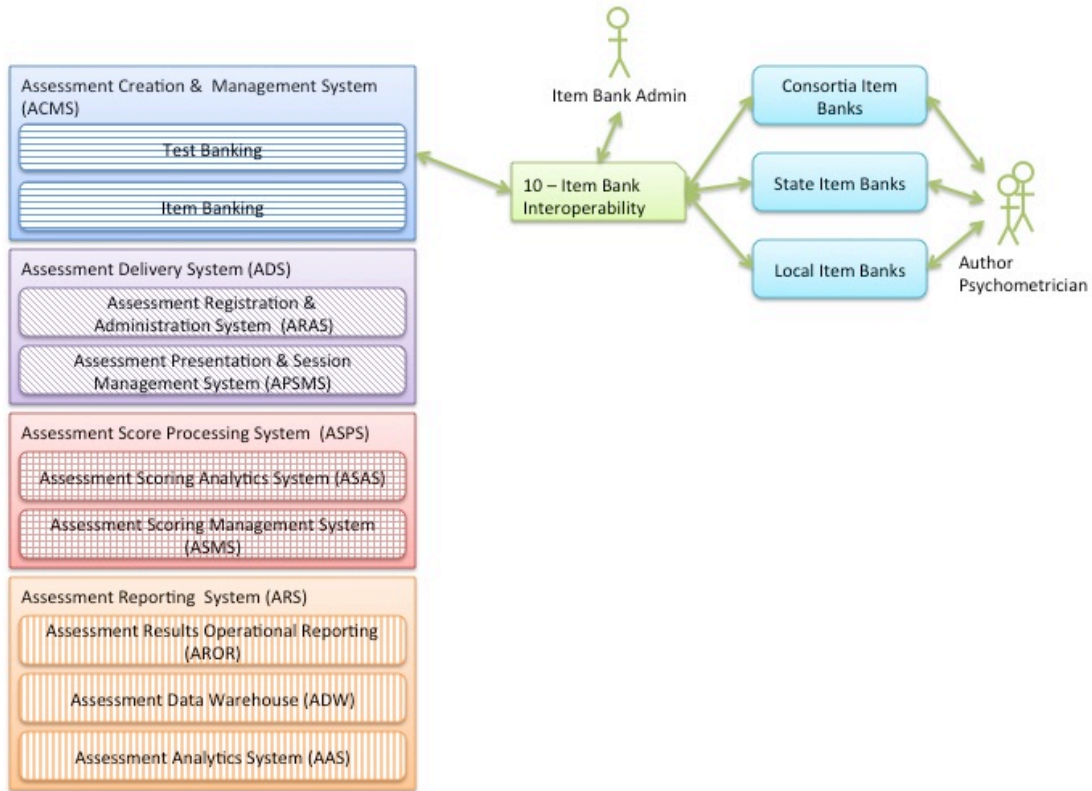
Assessment Creation & Management System (ACMS)

Test Banking

Item Banking

Assessment Delivery System (ADS)

Assessment Registration & Administration System (ARAS)

Assessment Presentation & Session Management System (APSMS)

Assessment Score Processing System (ASPS)

Assessment Scoring Analytics System (ASAS)

Assessment Scoring Management System (ASMS)

Assessment Reporting System (ARS)

Assessment Results Operational Reporting (AROR)

Assessment Data Warehouse (ADW)

Assessment Analytics System (AAS)

Item Bank Admin

10 – Item Bank Interoperability

Consortia Item Banks

State Item Banks

Local Item Banks

Author
Psychometrician